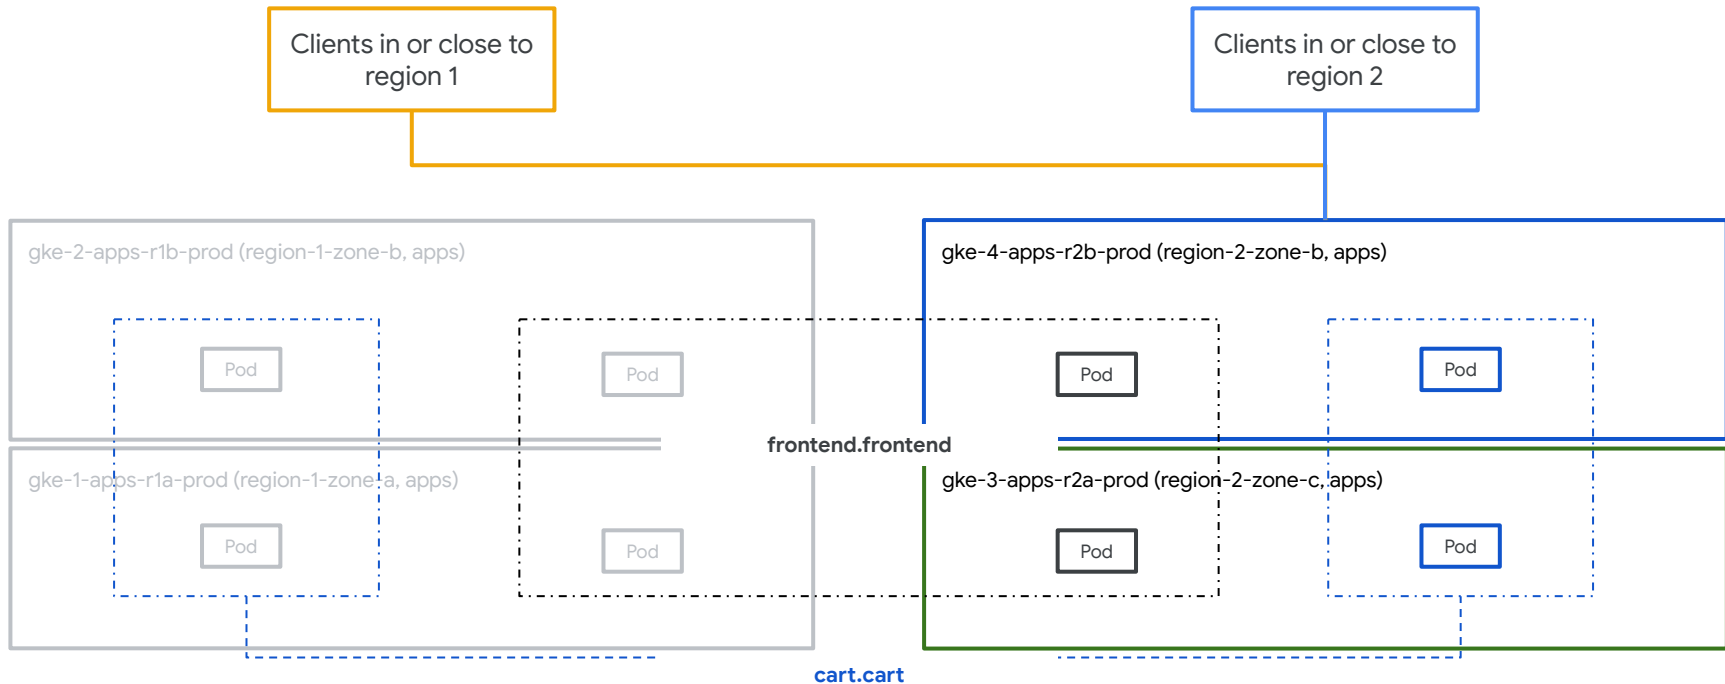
Clients in or close to region 1

Clients in or close to region 2

gke-2-apps-r1b-prod (region-1-zone-b, apps)

gke-4-apps-r2b-prod (region-2-zone-b, apps)

Pod

Pod

Pod

Pod

frontend.frontend

gke-1-apps-r1a-prod (region-1-zone-a, apps)

gke-3-apps-r2a-prod (region-2-zone-c, apps)

Pod

Pod

Pod

Pod

cart.cart